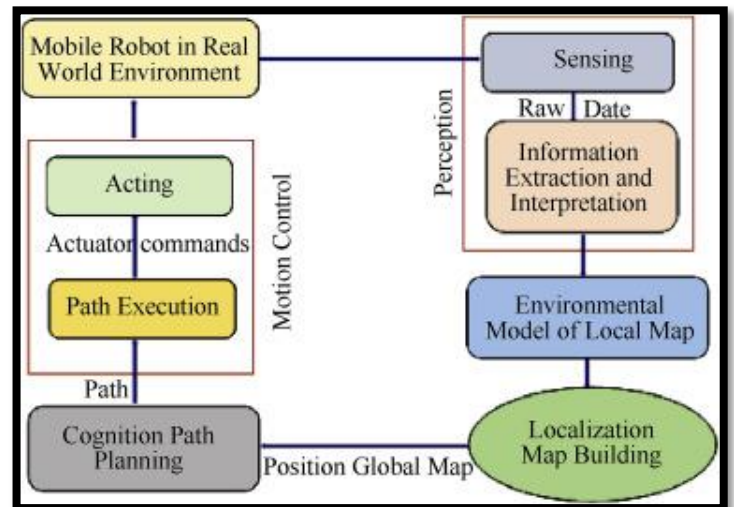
Mobile Robot in Real World Environment

Sensing

Raw Date

Perception

Information Extraction and Interpretation

Acting

Actuator commands

Path Execution

Motion Control

Environmental Model of Local Map

Path

Cognition Path Planning

Position Global Map

Localization Map Building